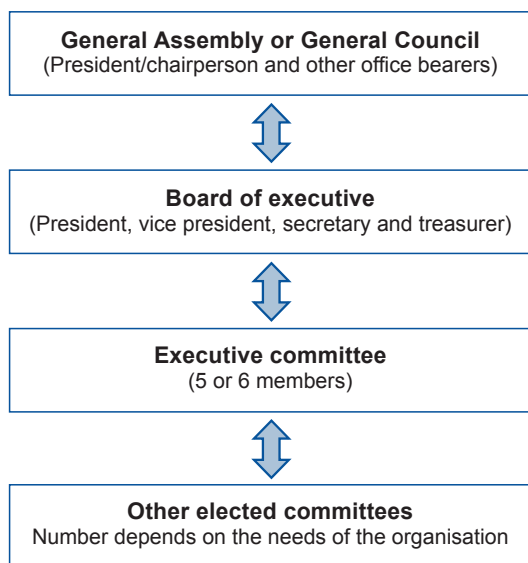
General Assembly or General Council
(President/chairperson and other office bearers)

Board of executive
(President, vice president, secretary and treasurer)

Executive committee
(5 or 6 members)

Other elected committees
Number depends on the needs of the organisation